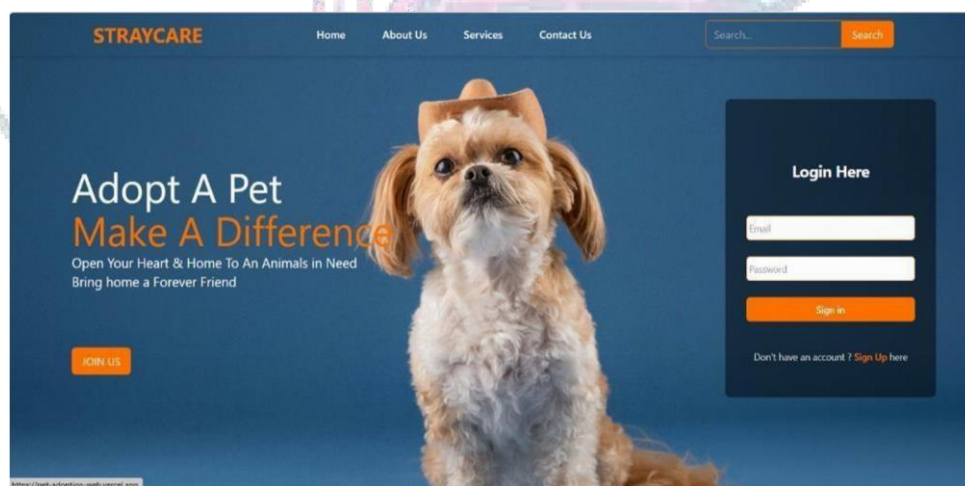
STRAYCARE

Home About Us Services Contact Us

Search... Search

Adopt A Pet
Make A Difference
Open Your Heart & Home To An Animals in Need
Bring home a Forever Friend

JOIN US

Login Here

Email

Password

Sign in

Don't have an account ? Sign Up here

https://pet-adoption-web.vercel.app